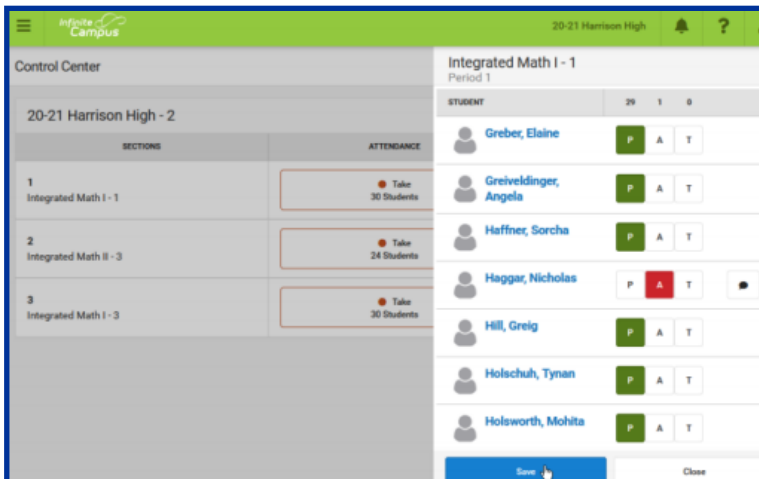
Infinite Campus

20-21 Harrison High

?

Control Center

20-21 Harrison High - 2

| SECTIONS | ATTENDANCE |
|---|---|
| 1 Integrated Math I - 1 | Take 30 Students |
| 2 Integrated Math II - 3 | Take 24 Students |
| 3 Integrated Math I - 3 | Take 30 Students |

Integrated Math I - 1
Period 1

| STUDENT | 29 | 1 | 0 |
|---|---|---|---|
| Greber, Elaine | P | A | T |
| Greiveldinger, Angela | P | A | T |
| Haffner, Sorcha | P | A | T |
| Haggar, Nicholas | P | A | T |
| Hill, Greig | P | A | T |
| Holschuh, Tynan | P | A | T |
| Holsworth, Mohita | P | A | T |

Save

Close